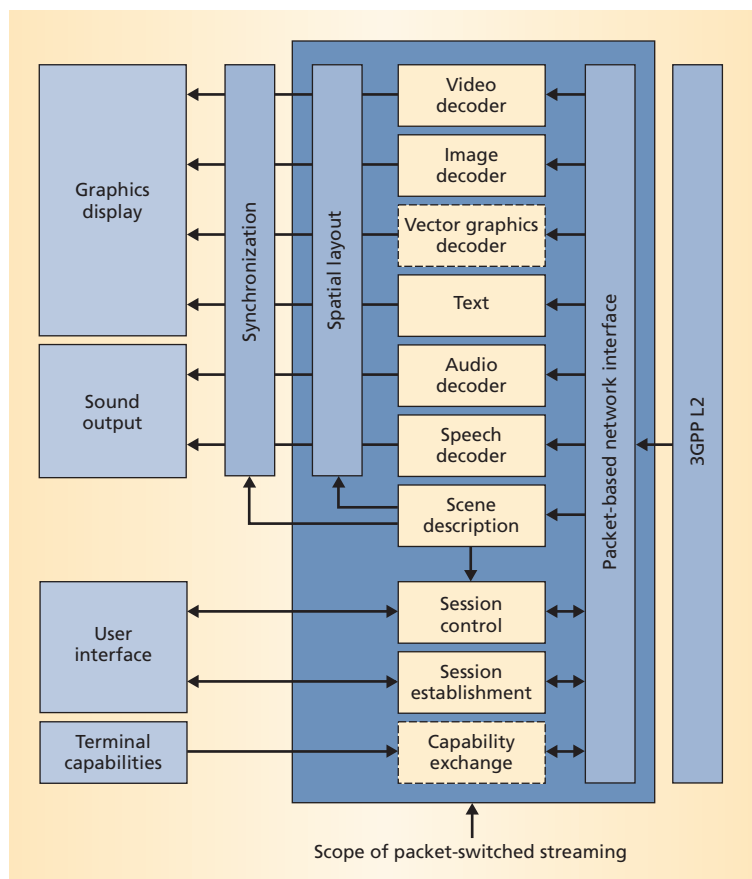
Graphics display

Sound output

User interface

Terminal capabilities

Synchronization

Spatial layout

Video decoder

Image decoder

Vector graphics decoder

Text

Audio decoder

Speech decoder

Scene description

Session control

Session establishment

Capability exchange

Packet-based network interface

3GPP L2

Scope of packet-switched streaming